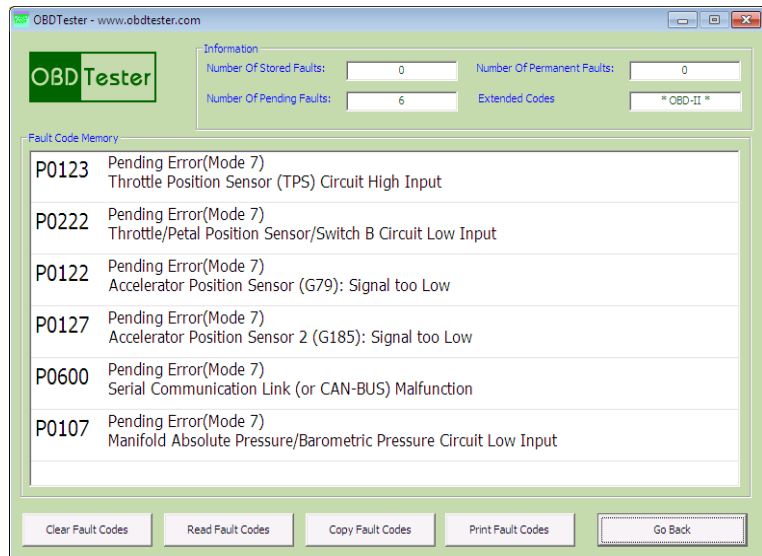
OBDTester - www.obdtester.com

OBDTester

Information
Number Of Stored Faults: 0
Number Of Permanent Faults: 0
Number Of Pending Faults: 6
Extended Codes * OBD-II *

Fault Code Memory

P0123 Pending Error(Mode 7)
Throttle Position Sensor (TPS) Circuit High Input

P0222 Pending Error(Mode 7)
Throttle/Petal Position Sensor/Switch B Circuit Low Input

P0122 Pending Error(Mode 7)
Accelerator Position Sensor (G79): Signal too Low

P0127 Pending Error(Mode 7)
Accelerator Position Sensor 2 (G185): Signal too Low

P0600 Pending Error(Mode 7)
Serial Communication Link (or CAN-BUS) Malfunction

P0107 Pending Error(Mode 7)
Manifold Absolute Pressure/Barometric Pressure Circuit Low Input

Clear Fault Codes
Read Fault Codes
Copy Fault Codes
Print Fault Codes
Go Back